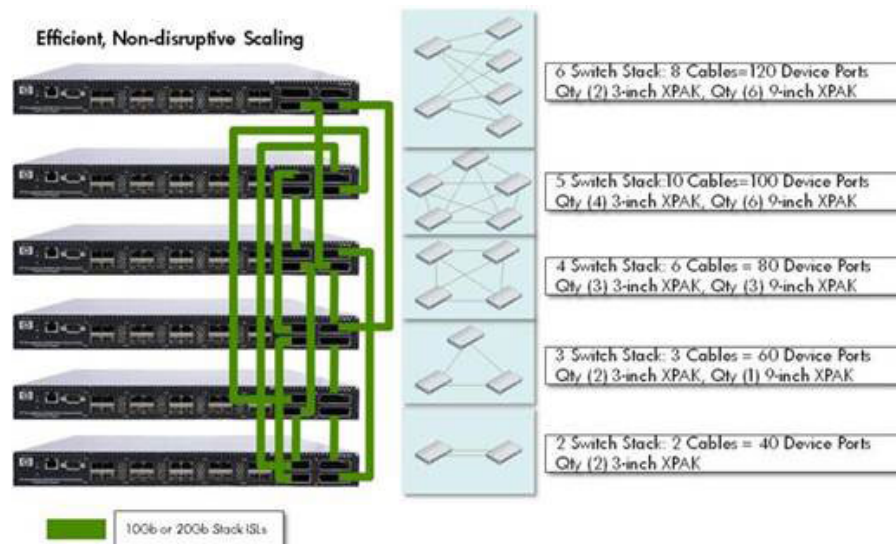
Efficient, Non-disruptive Scaling

6 Switch Stack: 8 Cables=120 Device Ports
Qty (2) 3-inch XPAK, Qty (6) 9-inch XPAK

5 Switch Stack:10 Cables=100 Device Ports
Qty (4) 3-inch XPAK, Qty (6) 9-inch XPAK

4 Switch Stack: 6 Cables = 80 Device Ports
Qty (3) 3-inch XPAK, Qty (3) 9-inch XPAK

3 Switch Stack: 3 Cables = 60 Device Ports
Qty (2) 3-inch XPAK, Qty (1) 9-inch XPAK

2 Switch Stack: 2 Cables = 40 Device Ports
Qty (2) 3-inch XPAK

10Gb or 20Gb Stack ISLs